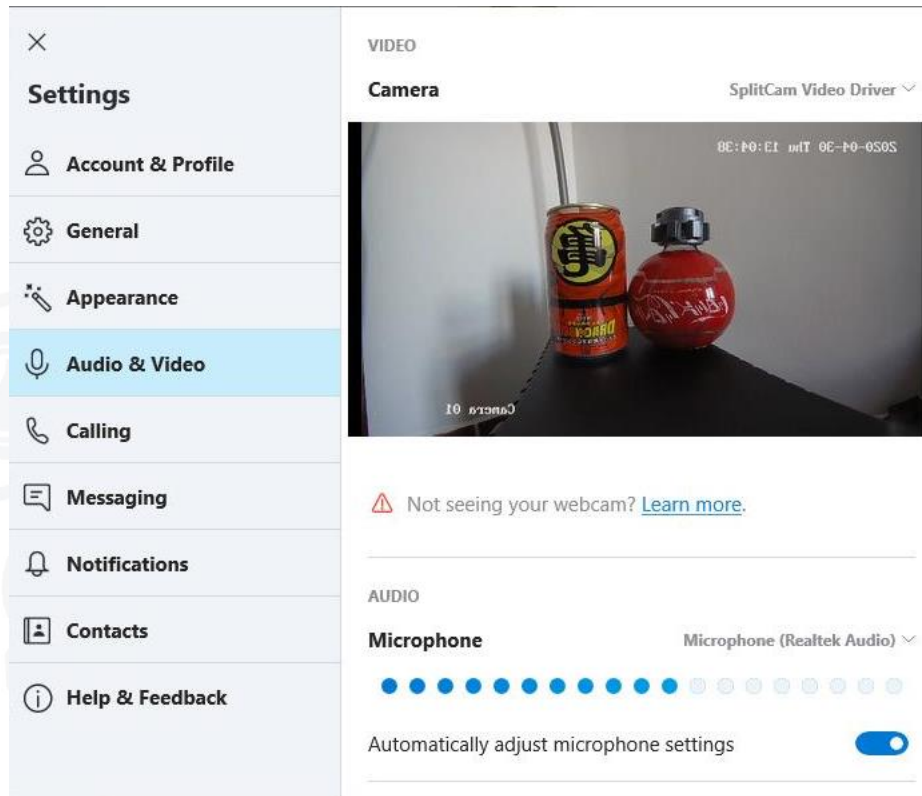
×

Settings

Account & Profile

General

Appearance

Audio & Video

Calling

Messaging

Notifications

Contacts

Help & Feedback

VIDEO

Camera

SplitCam Video Driver

2020-04-30 Thu 13:04:38

Camera 01

Not seeing your webcam? Learn more.

AUDIO

Microphone

Microphone (Realtek Audio)

Automatically adjust microphone settings